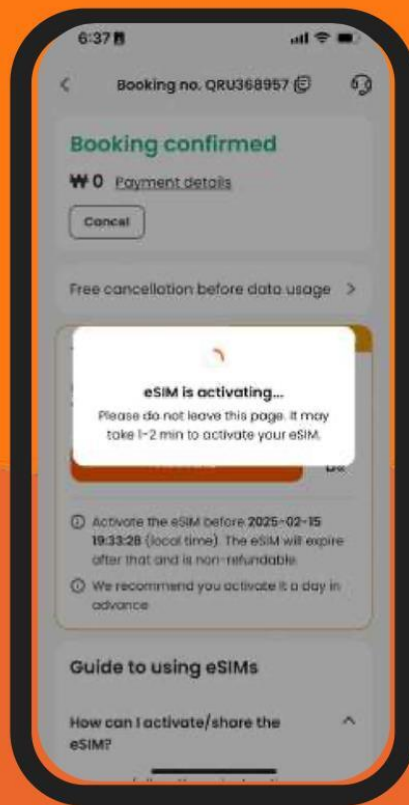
6:37

<

Booking no. QRU368957

Booking confirmed

₩0 Payment details

Cancel

Free cancellation before data usage >

eSIM is activating...

Please do not leave this page. It may take 1-2 min to activate your eSIM.

Activate the eSIM before 2025-02-15 19:33:28 (local time). The eSIM will expire after that and is non-refundable.

We recommend you activate it a day in advance

Guide to using eSIMs

How can I activate/share the eSIM?